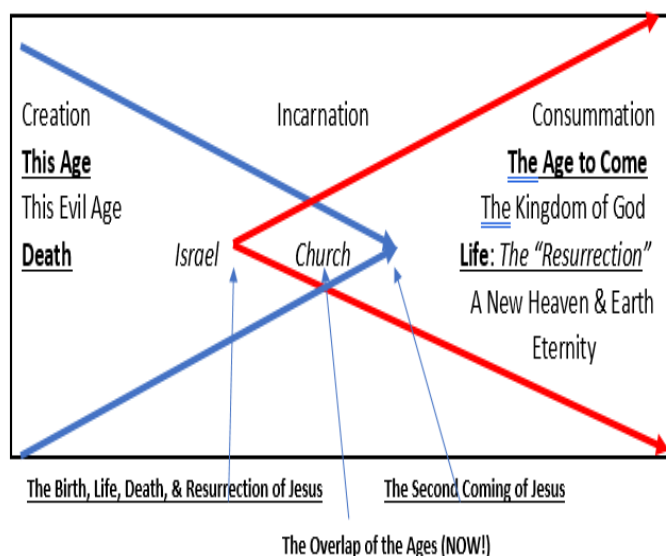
Creation

Incarnation

Consummation

This Age

The Age to Come

This Evil Age

The Kingdom of God

Death

Israel

Church

Life: The "Resurrection"

A New Heaven & Earth

Eternity

The Birth, Life, Death, & Resurrection of Jesus

The Second Coming of Jesus

The Overlap of the Ages (NOW!)